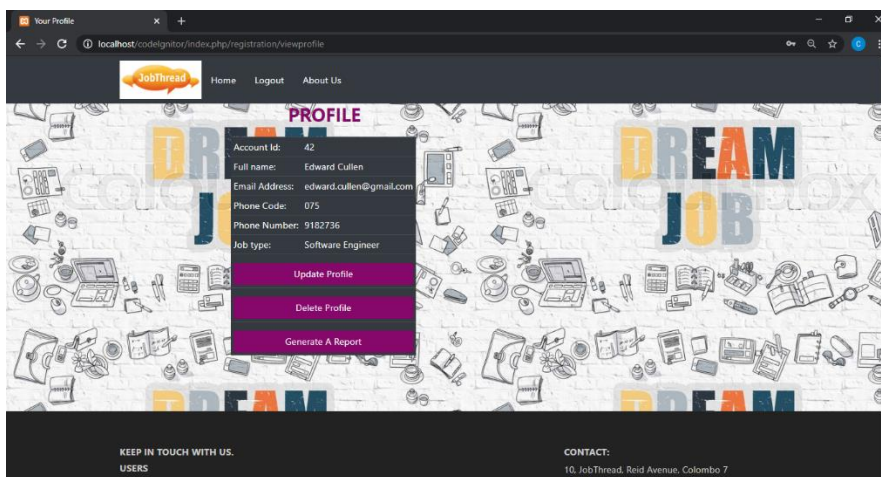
Your Profile

localhost/codeIgnitor/index.php/registration/viewprofile

JobThread

Home Logout About Us

PROFILE

| Account Id: | 42 |
|---|---|
| Full name: | Edward Cullen |
| Email Address: | edward.cullen@gmail.com |
| Phone Code: | 075 |
| Phone Number: | 9182736 |
| Job type: | Software Engineer |

Update Profile

Delete Profile

Generate A Report

DREAM JOB

DREAM JOB

KEEP IN TOUCH WITH US.

USERS

CONTACT:

10, JobThread, Reid Avenue, Colombo 7